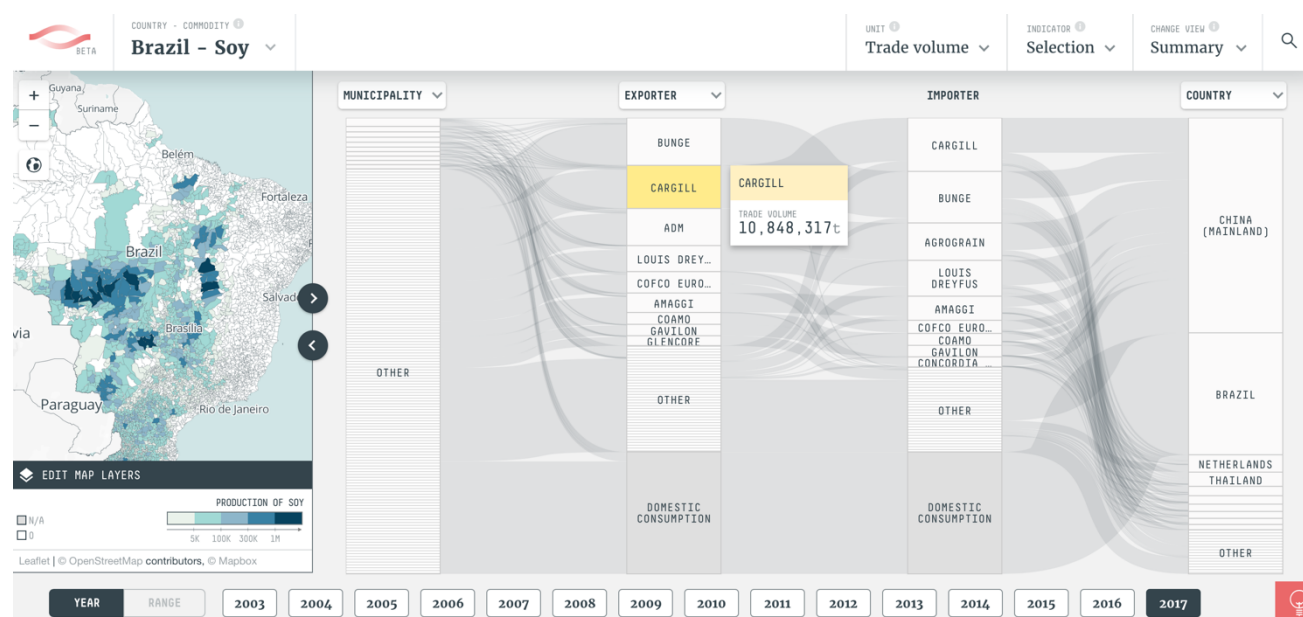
BETA

COUNTRY - COMMODITY
Brazil - Soy

UNIT
Trade volume

INDICATOR
Selection

CHANGE VIEW
Summary

+
−

Guyana
Suriname
Belém
Fortaleza
Brazil
Salvad
via
Brasília
Paraguay
Rio de Janeiro

EDIT MAP LAYERS

PRODUCTION OF SOY
N/A
0
5K 100K 300K 1M

Leaflet | © OpenStreetMap contributors, © Mapbox

MUNICIPALITY
EXPORTER
IMPORTER
COUNTRY

OTHER

BUNGE
CARGILL
ADM
LOUIS DREY...
COFCO EURO...
AMAGGI
COAMO
GAVILON
GLENCORE
OTHER
DOMESTIC CONSUMPTION

CARGILL
TRADE VOLUME
10,848,317t

CARGILL
BUNGE
AGROGRAIN
LOUIS DREYFUS
AMAGGI
COFCO EURO...
COAMO
GAVILON
CONCORDIA ...
OTHER
DOMESTIC CONSUMPTION

CHINA (MAINLAND)
BRAZIL
NETHERLANDS
THAILAND
OTHER

YEAR
RANGE
2003
2004
2005
2006
2007
2008
2009
2010
2011
2012
2013
2014
2015
2016
2017